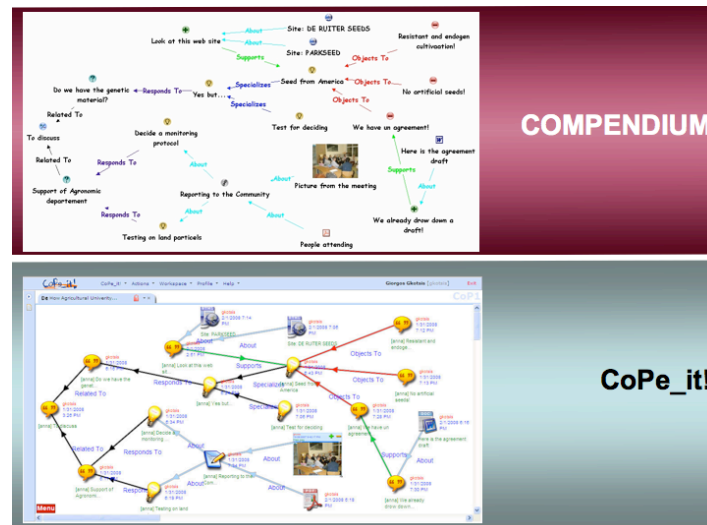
Site: DE RUITER SEEDS

Look at this web site

About

About

Resistant and endogen cultivation!

Supports

Site: PARKSEED

Objects To

Do we have the genetic material?

Responds To

Yes but...

Seed from America

Objects To

No artificial seeds!

Specializes

Objects To

Related To

Specializes

To discuss

Decide a monitoring protocol

Test for deciding

We have an agreement!

Here is the agreement draft

Related To

Responds To

About

Supports

About

Support of Agronomic departement

Reporting to the Community

Picture from the meeting

About

Responds To

About

We already draw down a draft!

About

Testing on land particels

People attending

COMPENDIUM

CoPe_it!

CoPe_it · Actions · Workspace · Profile · Help

Georges Gkotsis [gkotsis]

Exit

How Agricultural University...

Site: PARKSEED

Site: DE RUITER SEEDS

About

About

[anna] Resistant and endoge...

[anna] Look at the web sit...

Supports

Objects To

[anna] Do we have the genet...

Responds To

Specializes

[anna] Seed from America

Objects To

[anna] No artificial seeds!

Related To

[anna] Yes but...

Specializes

Objects To

[anna] Test for deciding

[anna] We have an agreement

Here is the agreement draft

[anna] To discuss

[anna] Decide a monitoring...

Related To

Responds To

About

About

About

Supports

[anna] Reporting to the com...

About

[anna] Support of Agronom...

Respond

[anna] Testing on land

[anna] We already draw down...

gkotsis

Menu